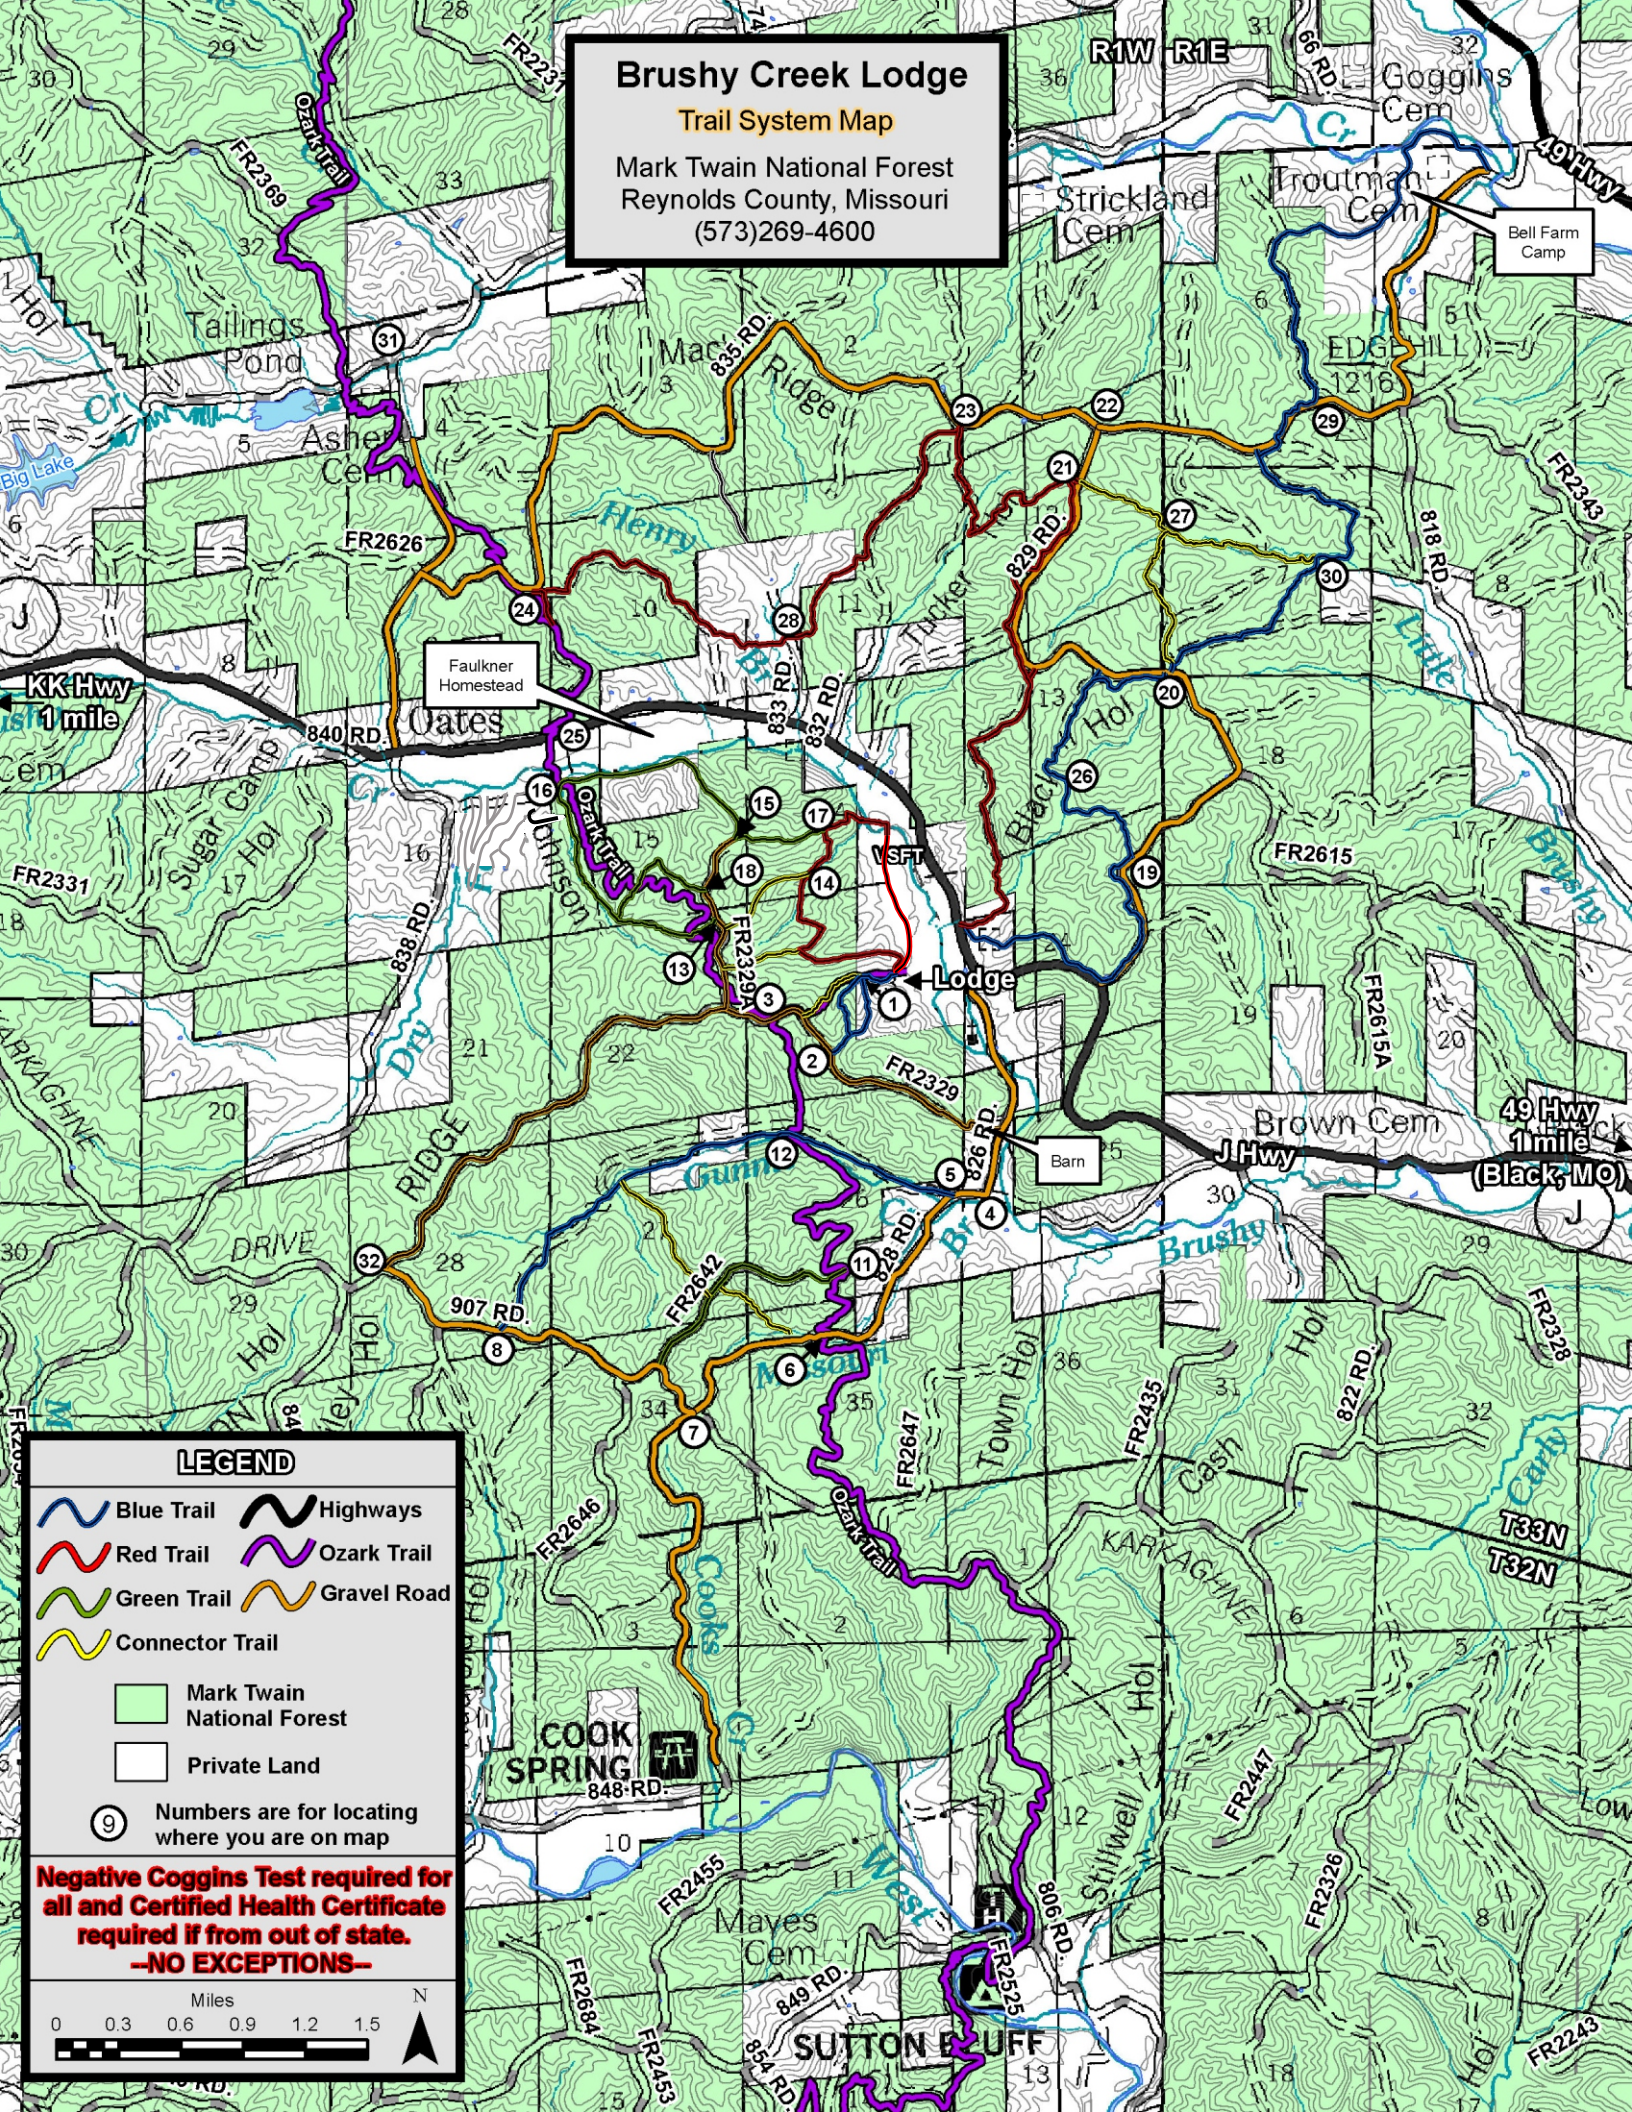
Brushy Creek Lodge
Trail System Map
Mark Twain National Forest
Reynolds County, Missouri
(573)269-4600

R1W R1E
Goggins Cem
49 Hwy
Troutman Cem
Strickland Cem
Bell Farm Camp
EDGEHILL 1216
Tailings Pond
Asher Cem
Big Lake
Mack Ridge
835 RD.
FR2369
Ozark Trail
FR2223
FR2626
Henry
Faulkner Homestead
KK Hwy 1 mile
840 RD.
Oates
833 RD.
832 RD.
829 RD.
Tucker
818 RD.
FR2343
Little
Black Hol
FR2615
Brushy
Sugar Camp
Hol
Johnson
Ozark Trail
FR2331
838 RD.
FR2329
VSFT
Lodge
FR2329
Dry
FR2615A
Brown Cem
49 Hwy 1 mile (Black, MO)
J Hwy
Barn
826 RD.
RIDGE
DRIVE
Gunn
828 RD.
FR2642
907 RD.
Missouri
Brushy
Town Hol
FR2647
FR2435
Cash
822 RD.
Carty
FR2328
T33N
T32N
KARKAGHNE
FR2646
Ozark Trail
Cooks Cr
COOK SPRING
848 RD.
FR2455
Mayes Cem
West
806 RD.
Stillwell
FR2447
FR2326
FR2684
FR2453
849 RD.
854 RD.
FR2525
SUTTON BLUFF
FR2243
Low

1 2 3 4 5 6 7 8 9 10 11 12 13 14 15 16 17 18 19 20 21 22 23 24 25 26 27 28 29 30 31 32

LEGEND
Blue Trail
Highways
Red Trail
Ozark Trail
Green Trail
Gravel Road
Connector Trail
Mark Twain National Forest
Private Land
9 Numbers are for locating where you are on map
Negative Coggins Test required for all and Certified Health Certificate required if from out of state. --NO EXCEPTIONS--
Miles
0 0.3 0.6 0.9 1.2 1.5
N